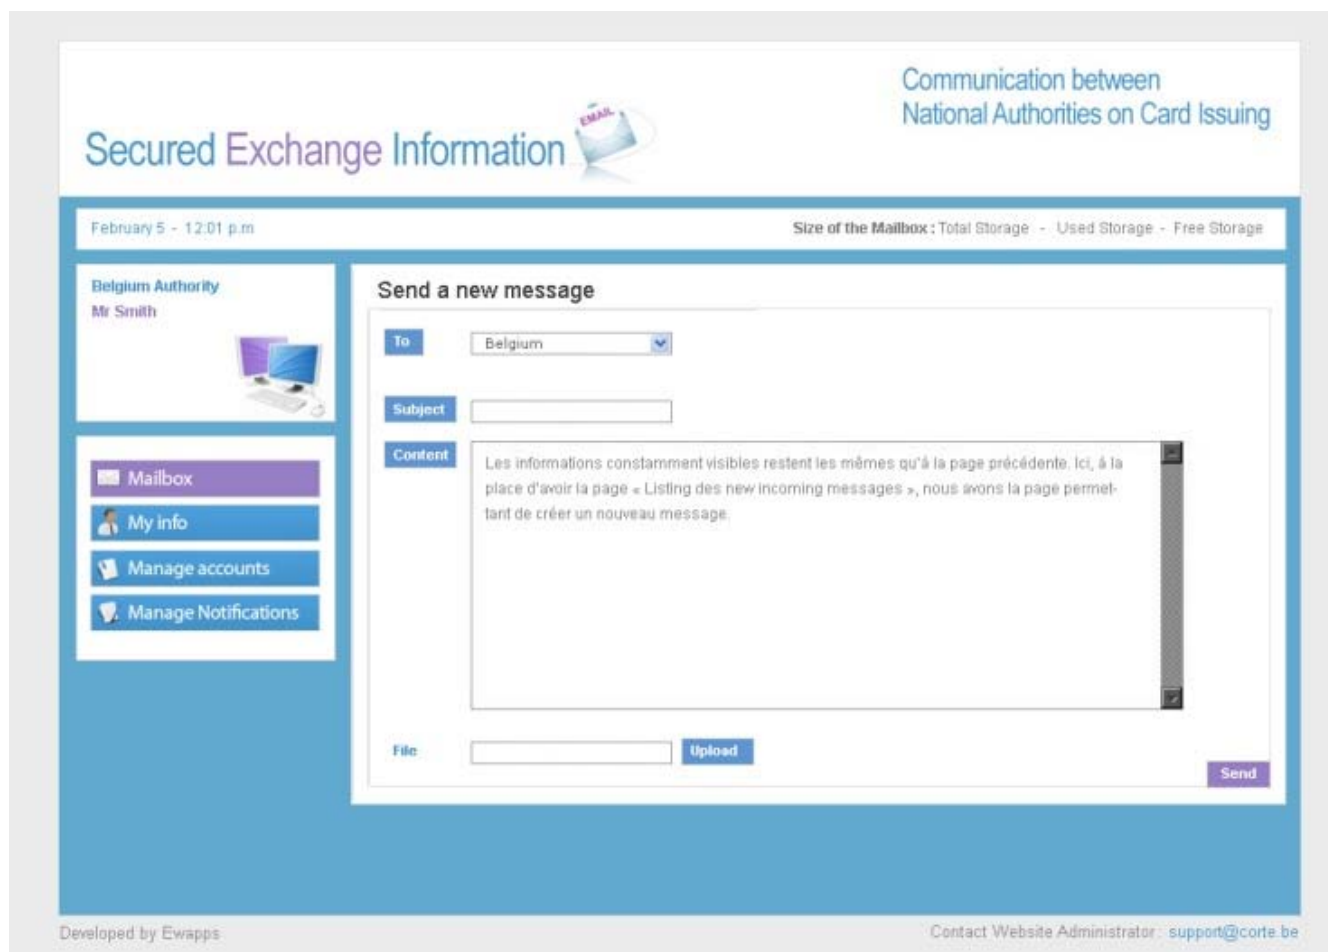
Secured Exchange Information

EMAIL

Communication between National Authorities on Card Issuing

February 5 - 12:01 p.m

Size of the Mailbox : Total Storage - Used Storage - Free Storage

Belgium Authority
Mr Smith

Mailbox
My info
Manage accounts
Manage Notifications

Send a new message

To
Belgium

Subject

Content
Les informations constamment visibles restent les mêmes qu'à la page précédente. Ici, à la place d'avoir la page « Listing des new incoming messages », nous avons la page permettant de créer un nouveau message.

File
Upload

Send

Developed by Ewapps

Contact Website Administrator : support@corte.be